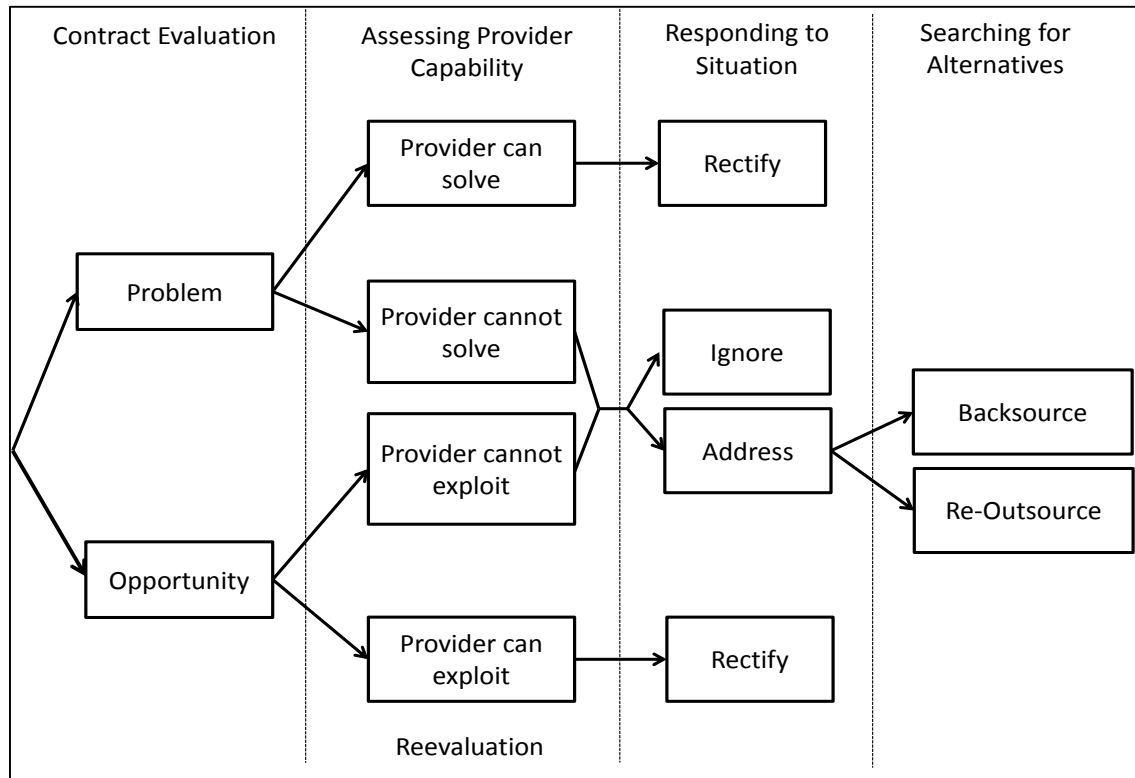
Contract Evaluation

Assessing Provider Capability

Responding to Situation

Searching for Alternatives

Provider can solve

Rectify

Problem

Provider cannot solve

Ignore

Backsource

Provider cannot exploit

Address

Re-Outsource

Opportunity

Provider can exploit

Rectify

Reevaluation